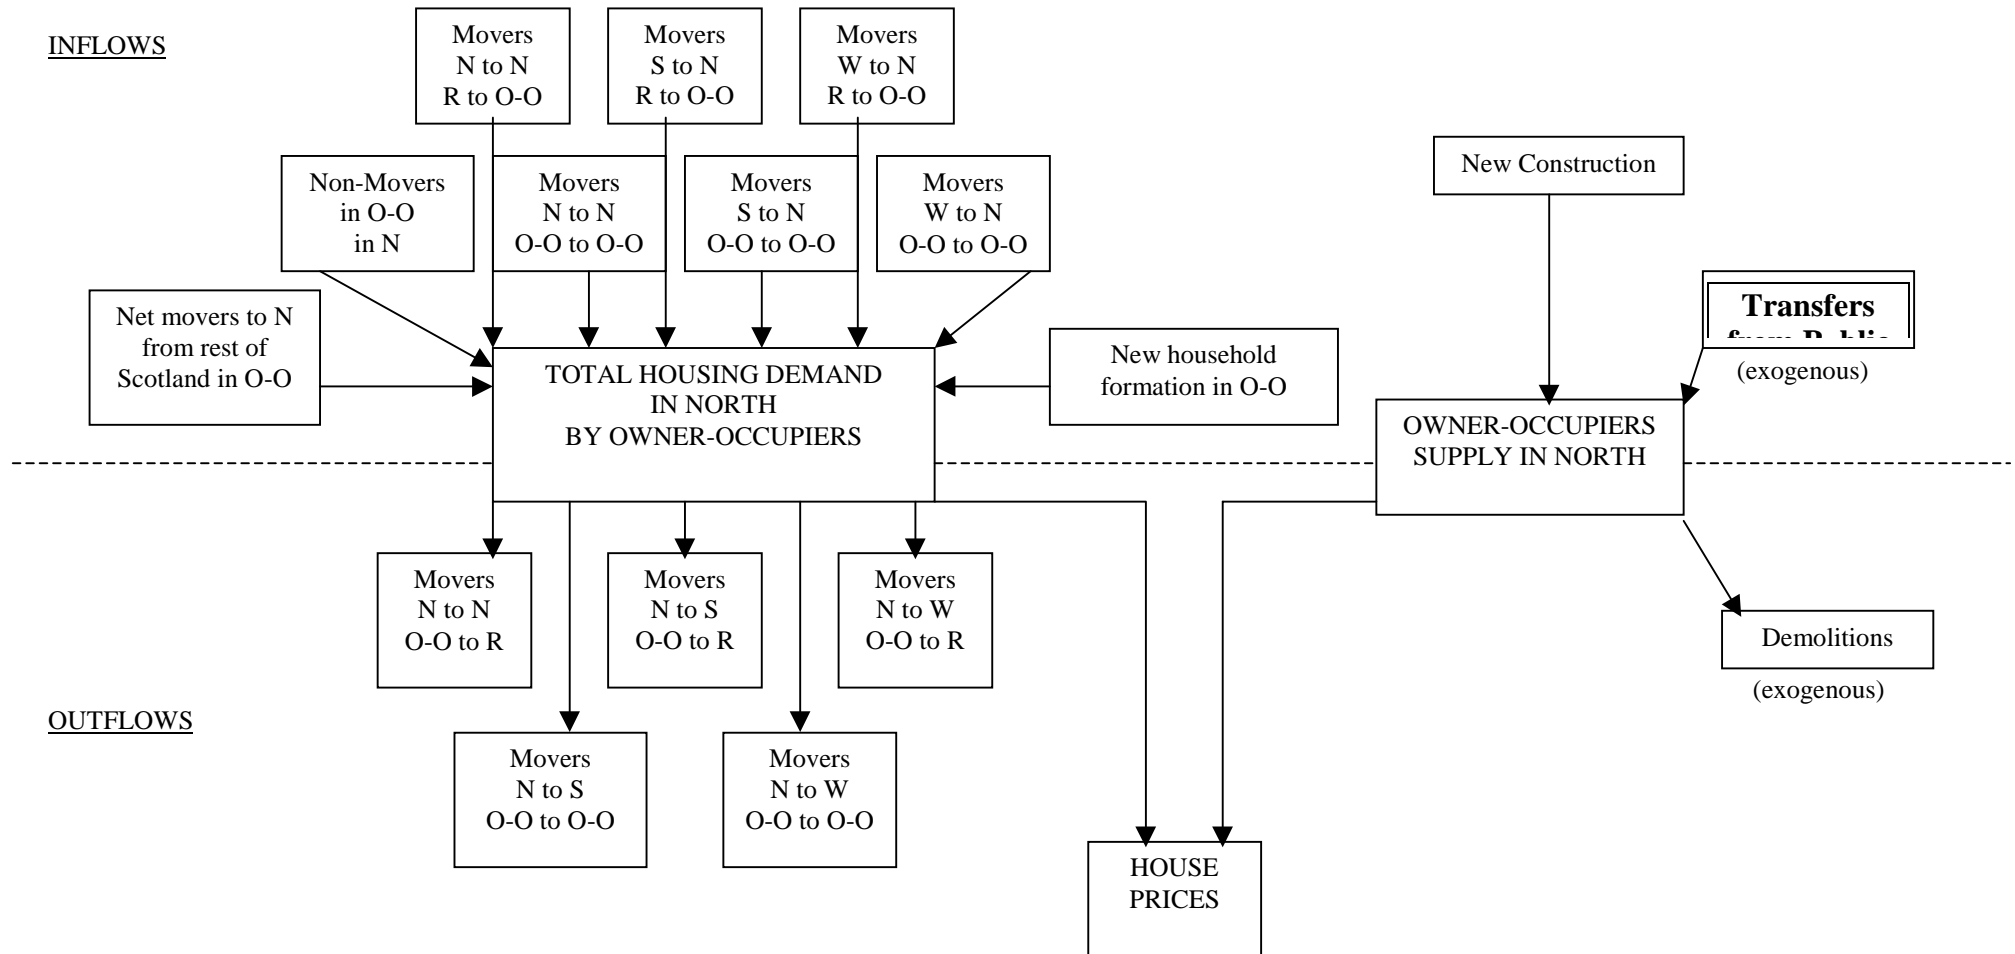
INFLOWS

Movers
N to N
R to O-O

Movers
S to N
R to O-O

Movers
W to N
R to O-O

Non-Movers
in O-O
in N

Movers
N to N
O-O to O-O

Movers
S to N
O-O to O-O

Movers
W to N
O-O to O-O

New Construction

Transfers
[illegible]

(exogenous)

Net movers to N
from rest of
Scotland in O-O

TOTAL HOUSING DEMAND
IN NORTH
BY OWNER-OCCUPIERS

New household
formation in O-O

OWNER-OCCUPIERS
SUPPLY IN NORTH

Movers
N to N
O-O to R

Movers
N to S
O-O to R

Movers
N to W
O-O to R

Demolitions

(exogenous)

OUTFLOWS

Movers
N to S
O-O to O-O

Movers
N to W
O-O to O-O

HOUSE
PRICES